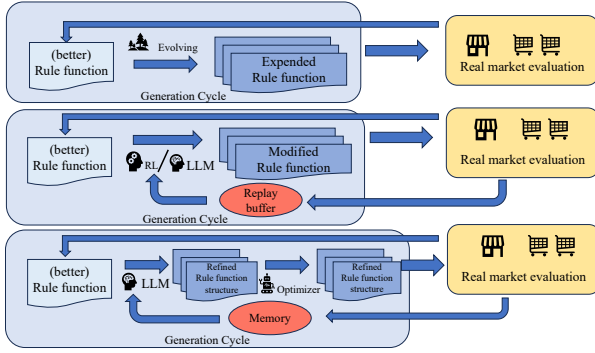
(better) Rule function

Evolving

Expended Rule function

Generation Cycle

Real market evaluation

(better) Rule function

RL / LLM

Modified Rule function

Replay buffer

Generation Cycle

Real market evaluation

(better) Rule function

LLM

Refined Rule function structure

Optimizer

Refined Rule function structure

Memory

Generation Cycle

Real market evaluation